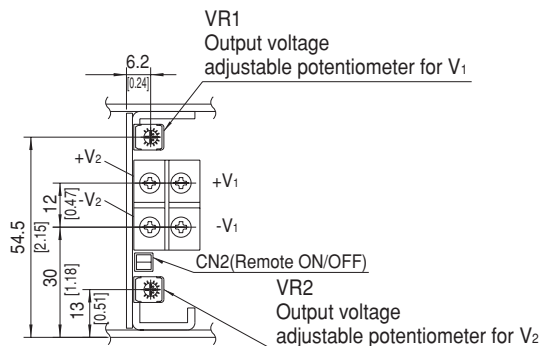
VR1
Output voltage
adjustable potentiometer for $V_1$

6.2
[0.24]

$+V_2$
$+V_1$
12
[0.47]
$-V_2$
$-V_1$
54.5
[2.15]
CN2(Remote ON/OFF)
30
[1.18]
13
[0.51]

VR2
Output voltage
adjustable potentiometer for $V_2$